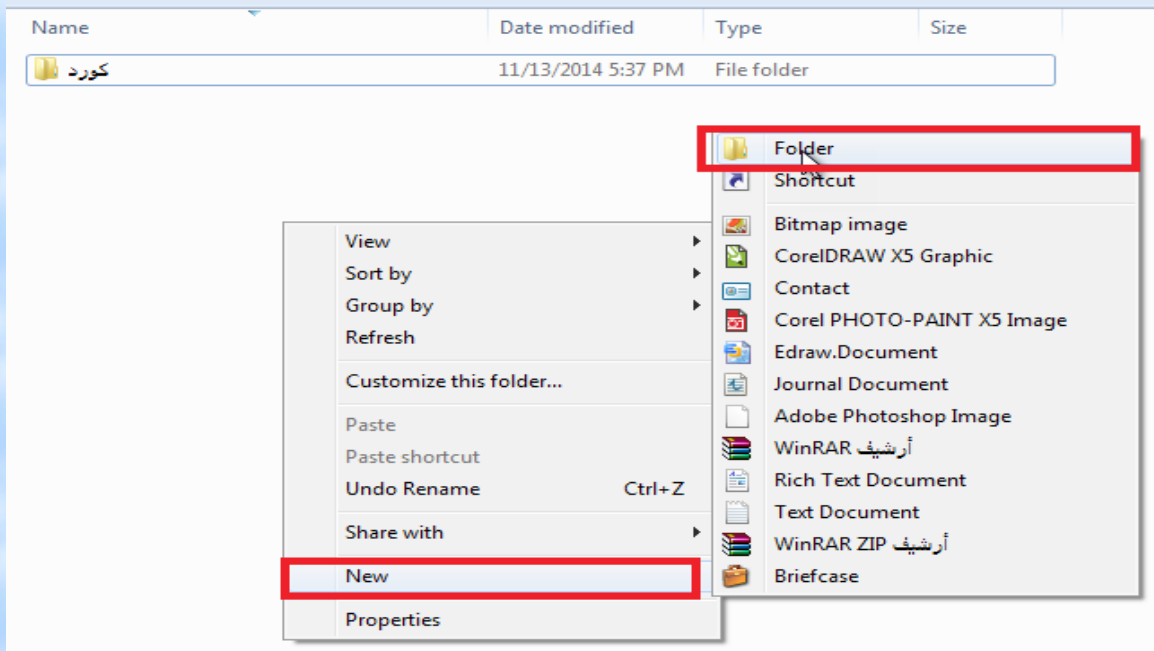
| Name | Date modified | Type | Size |
|---|---|---|---|
| كورد | 11/13/2014 5:37 PM | File folder | |

View
Sort by
Group by
Refresh
Customize this folder...
Paste
Paste shortcut
Undo Rename Ctrl+Z
Share with
New
Properties

Folder
Shortcut
Bitmap image
CorelDRAW X5 Graphic
Contact
Corel PHOTO-PAINT X5 Image
Edraw.Document
Journal Document
Adobe Photoshop Image
WinRAR أرشيف
Rich Text Document
Text Document
WinRAR ZIP أرشيف
Briefcase